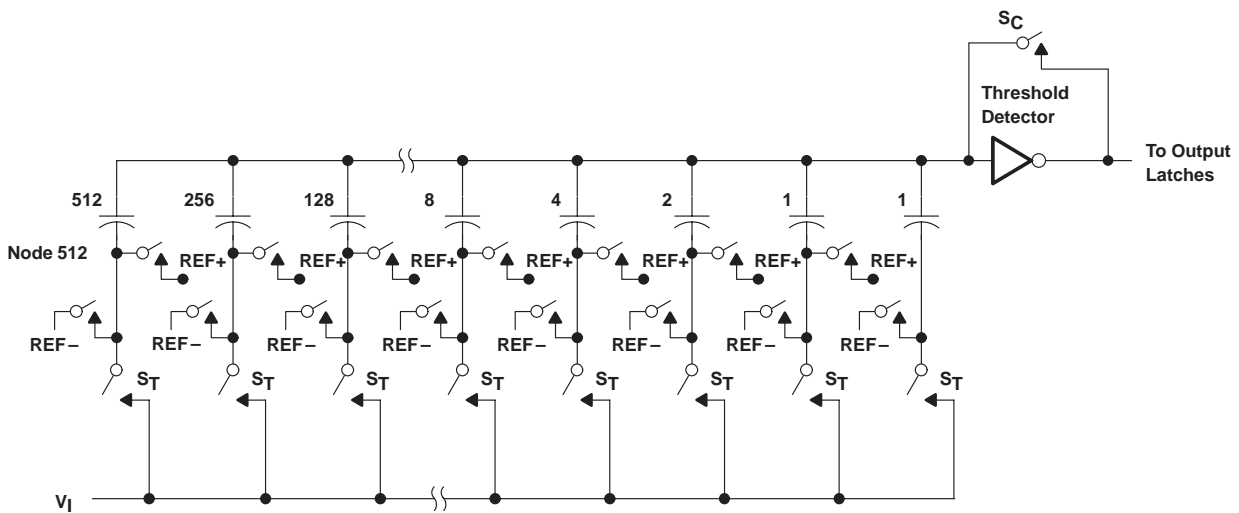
$S_C$

Threshold Detector

To Output Latches

512 256 128 8 4 2 1 1

Node 512

REF+ REF+ REF+ REF+ REF+ REF+ REF+ REF+

REF– REF– REF– REF– REF– REF– REF– REF–

$S_T$ $S_T$ $S_T$ $S_T$ $S_T$ $S_T$ $S_T$ $S_T$

$V_I$